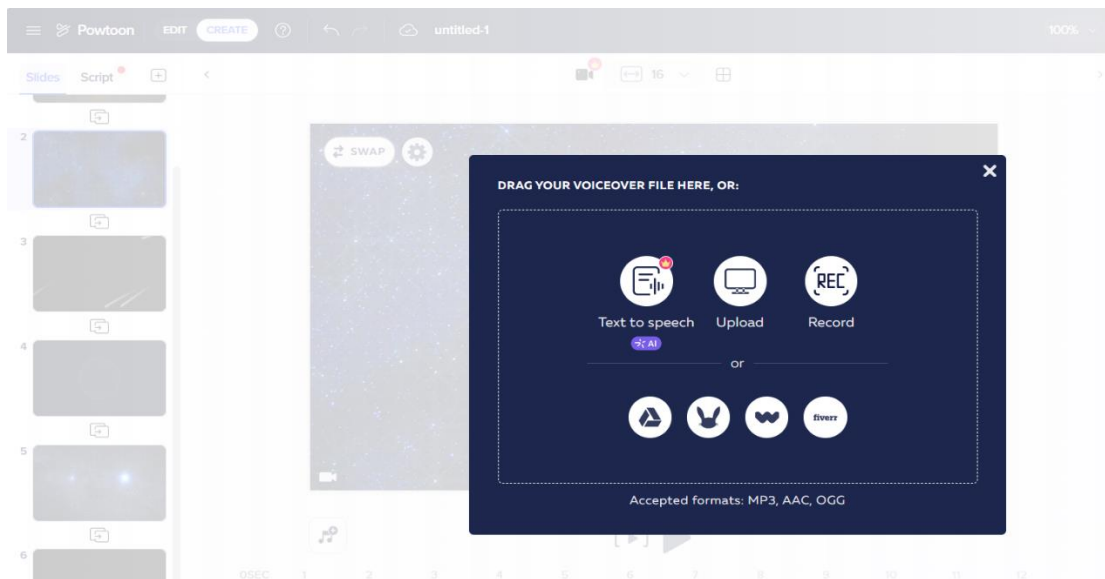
Powtoon EDIT CREATE untitled-1 100%

Slides Script

16

2
3
4
5
6

SWAP

DRAG YOUR VOICEOVER FILE HERE, OR:

REC

Text to speech Upload Record

AI

or

fiverr

Accepted formats: MP3, AAC, OGG

0SEC 1 2 3 4 5 6 7 8 9 10 11 12